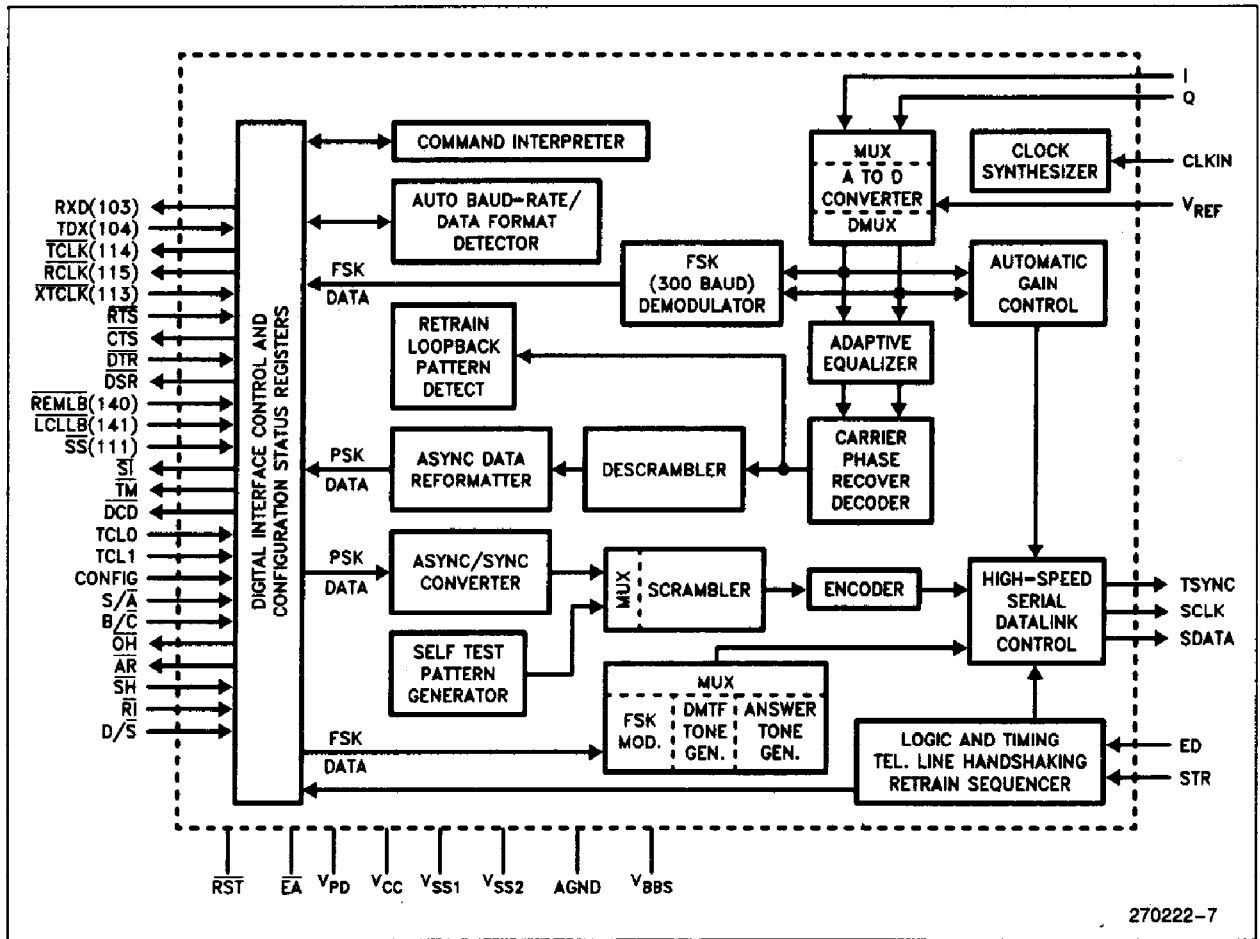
I
Q
COMMAND INTERPRETER
MUX
A TO D CONVERTER
DMUX
CLOCK SYNTHESIZER
CLKIN
$V_{REF}$
AUTO BAUD-RATE/ DATA FORMAT DETECTOR
RXD(103)
TDX(104)
$\overline{TCLK}$(114)
$\overline{RCLK}$(115)
$\overline{XTCLK}$(113)
$\overline{RTS}$
$\overline{CTS}$
$\overline{DTR}$
$\overline{DSR}$
$\overline{REMLB}$(140)
$\overline{LCLLB}$(141)
$\overline{SS}$(111)
$\overline{SI}$
$\overline{TM}$
$\overline{DCD}$
TCL0
TCL1
CONFIG
S/$\overline{A}$
B/$\overline{C}$
$\overline{OH}$
$\overline{AR}$
$\overline{SH}$
$\overline{RI}$
D/$\overline{S}$
DIGITAL INTERFACE CONTROL AND CONFIGURATON STATUS REGISTERS
FSK DATA
FSK (300 BAUD) DEMODULATOR
AUTOMATIC GAIN CONTROL
RETRAIN LOOPBACK PATTERN DETECT
ADAPTIVE EQUALIZER
PSK DATA
ASYNC DATA REFORMATTER
DESCRAMBLER
CARRIER PHASE RECOVER DECODER
PSK DATA
ASYNC/SYNC CONVERTER
MUX
SCRAMBLER
ENCODER
HIGH-SPEED SERIAL DATALINK CONTROL
TSYNC
SCLK
SDATA
SELF TEST PATTERN GENERATOR
MUX
FSK MOD.
DMTF TONE GEN.
ANSWER TONE GEN.
FSK DATA
LOGIC AND TIMING TEL. LINE HANDSHAKING RETRAIN SEQUENCER
ED
STR
$\overline{RST}$
$\overline{EA}$
$V_{PD}$
$V_{CC}$
$V_{SS1}$
$V_{SS2}$
AGND
$V_{BBS}$
270222-7